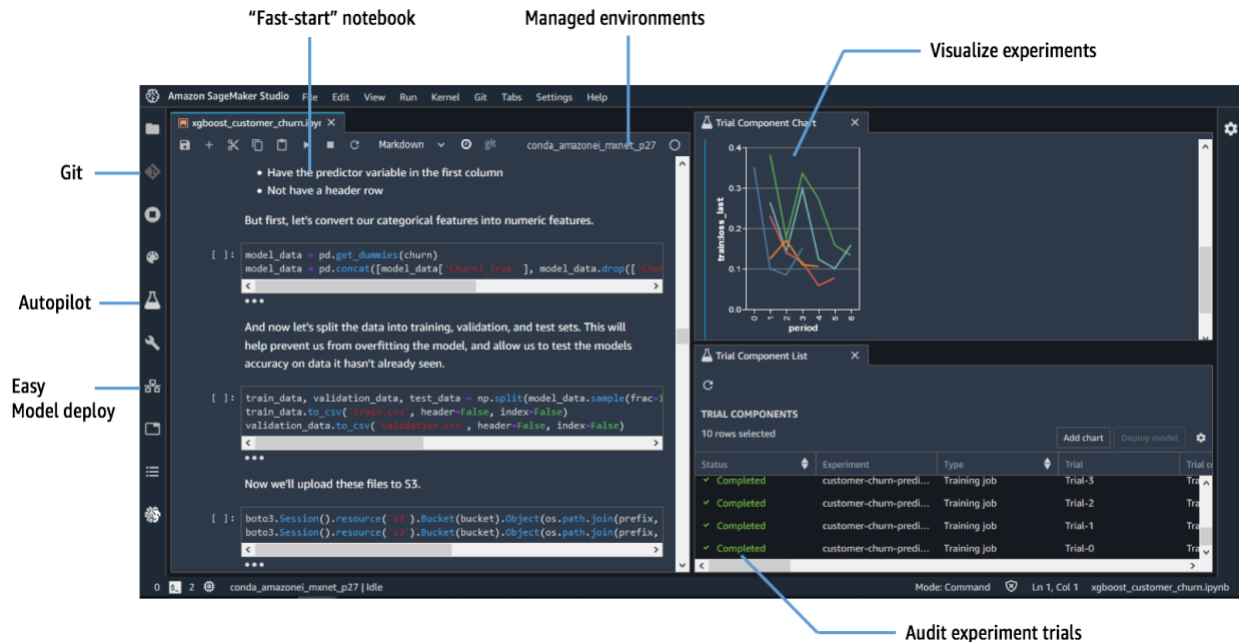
"Fast-start" notebook

Managed environments

Visualize experiments

Git

Autopilot

Easy Model deploy

Audit experiment trials

Amazon SageMaker Studio File Edit View Run Kernel Git Tabs Settings Help

xgboost_customer_churn.ipynb

Markdown

conda_amazonei_mxnet_p27

- Have the predictor variable in the first column
- Not have a header row

But first, let's convert our categorical features into numeric features.

[ ]: model_data = pd.get_dummies(churn)
model_data = pd.concat([model_data['Churn?_True.'], model_data.drop(['Chur

And now let's split the data into training, validation, and test sets. This will help prevent us from overfitting the model, and allow us to test the models accuracy on data it hasn't already seen.

[ ]: train_data, validation_data, test_data = np.split(model_data.sample(frac=1
train_data.to_csv('train.csv', header=False, index=False)
validation_data.to_csv('validation.csv', header=False, index=False)

Now we'll upload these files to S3.

[ ]: boto3.Session().resource('s3').Bucket(bucket).Object(os.path.join(prefix,
boto3.Session().resource('s3').Bucket(bucket).Object(os.path.join(prefix,

Trial Component Chart

train:loss_last

0.4
0.3
0.2
0.1
0

0 1 2 3 4 5 6
period

Trial Component List

TRIAL COMPONENTS

10 rows selected

Add chart Deploy model

| Status | Experiment | Type | Trial | Trial c |
|---|---|---|---|---|
| Completed | customer-churn-predi... | Training job | Trial-3 | Tra |
| Completed | customer-churn-predi... | Training job | Trial-2 | Tra |
| Completed | customer-churn-predi... | Training job | Trial-1 | Tra |
| Completed | customer-churn-predi... | Training job | Trial-0 | Tra |

0 2 conda_amazonei_mxnet_p27 | Idle

Mode: Command Ln 1, Col 1 xgboost_customer_churn.ipynb